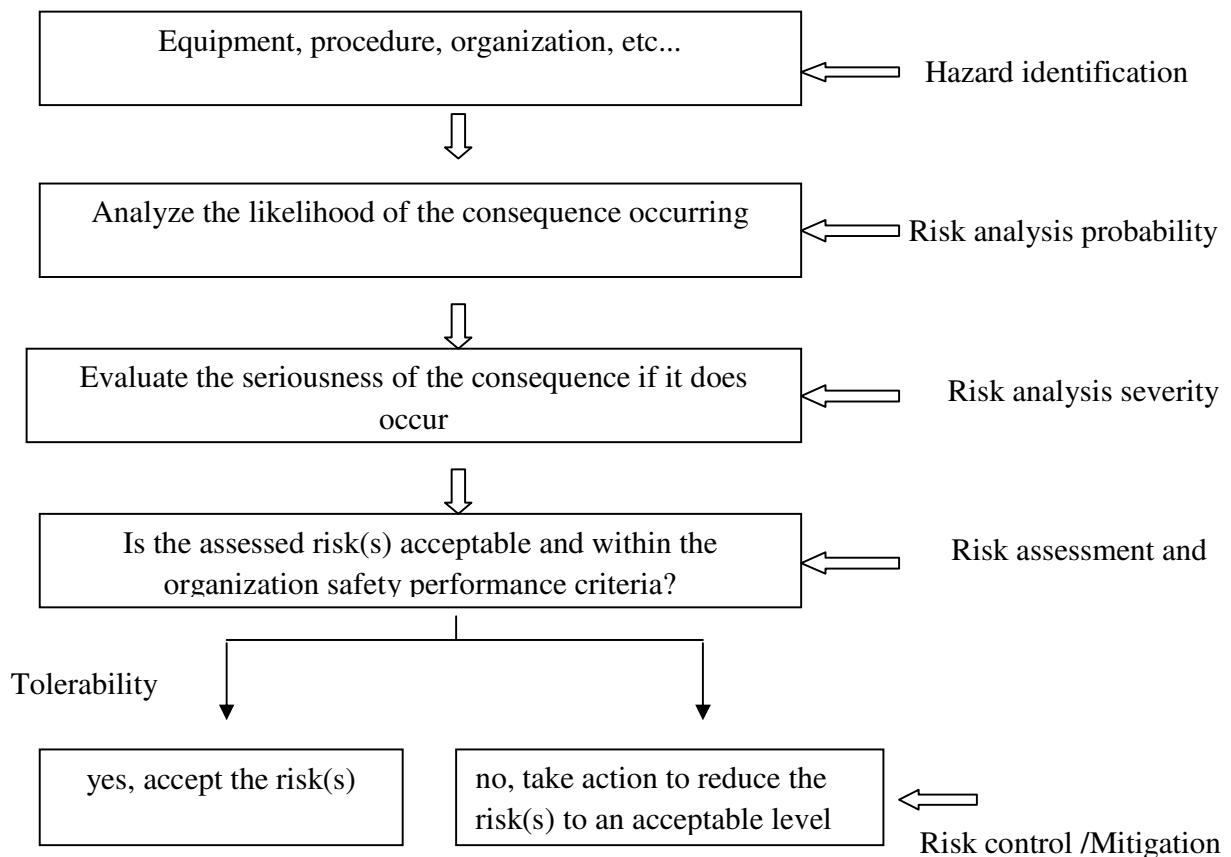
Equipment, procedure, organization, etc...

Hazard identification

Analyze the likelihood of the consequence occurring

Risk analysis probability

Evaluate the seriousness of the consequence if it does occur

Risk analysis severity

Is the assessed risk(s) acceptable and within the organization safety performance criteria?

Risk assessment and

Tolerability

yes, accept the risk(s)

no, take action to reduce the risk(s) to an acceptable level

Risk control /Mitigation